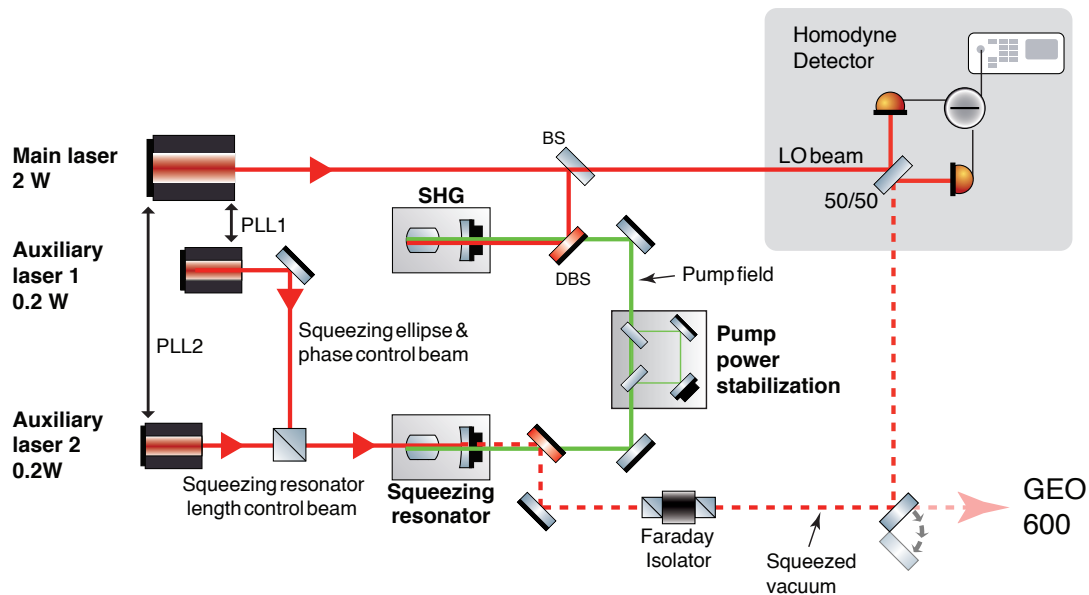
Homodyne Detector

Main laser 2 W

BS

LO beam

50/50

SHG

PLL1

DBS

Pump field

Auxiliary laser 1 0.2 W

Squeezing ellipse & phase control beam

PLL2

Pump power stabilization

Auxiliary laser 2 0.2W

Squeezing resonator length control beam

Squeezing resonator

Faraday Isolator

Squeezed vacuum

GEO 600